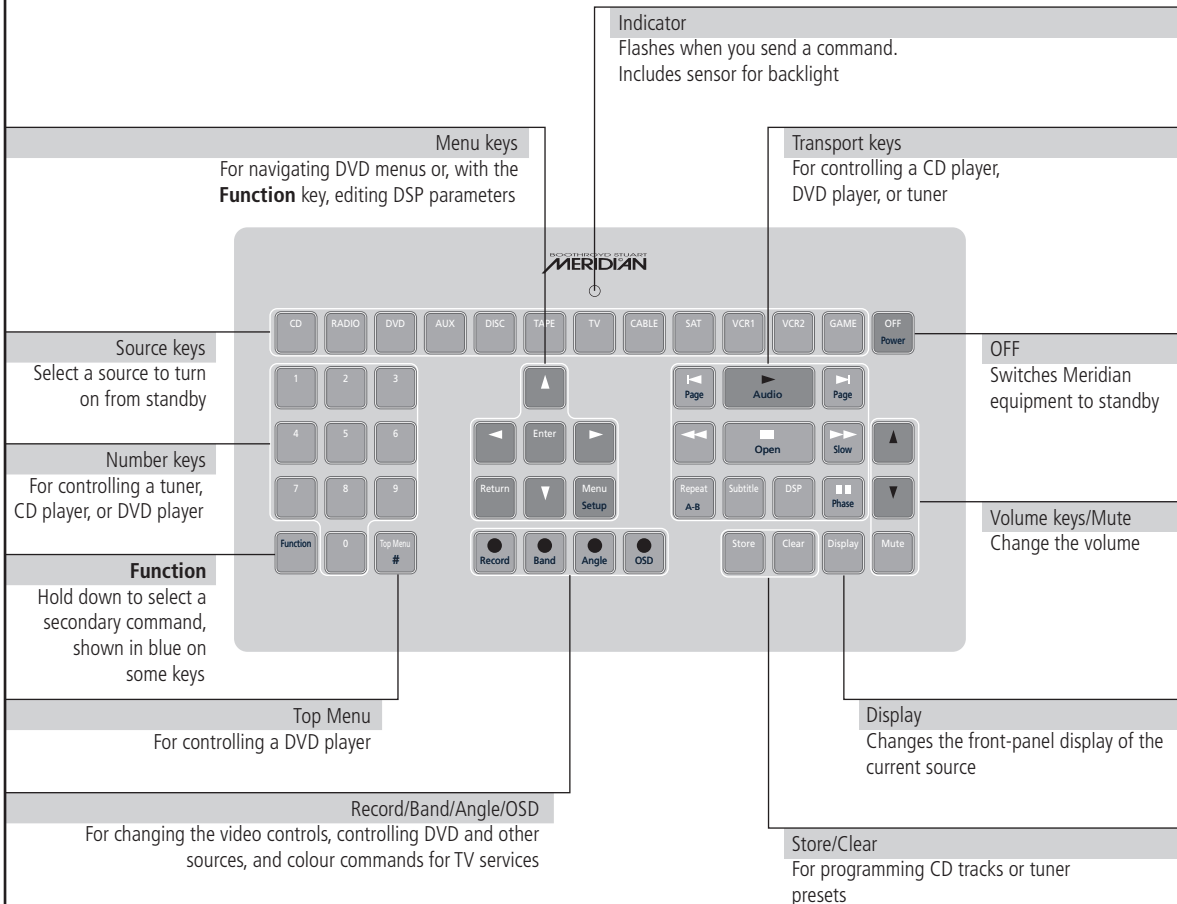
Indicator
Flashes when you send a command. Includes sensor for backlight

Menu keys
For navigating DVD menus or, with the **Function** key, editing DSP parameters

Transport keys
For controlling a CD player, DVD player, or tuner

BOOTHROYD STUART
MERIDIAN

CD RADIO DVD AUX DISC TAPE TV CABLE SAT VCR1 VCR2 GAME OFF Power

Source keys
Select a source to turn on from standby

OFF
Switches Meridian equipment to standby

1 2 3
4 5 6
7 8 9
Function 0 Top Menu #

Enter
Return Menu Setup

Page Audio Page
Open Slow
Repeat A-B Subtitle DSP Phase

Number keys
For controlling a tuner, CD player, or DVD player

Volume keys/Mute
Change the volume

Record Band Angle OSD

Store Clear Display Mute

**Function**
Hold down to select a secondary command, shown in blue on some keys

Top Menu
For controlling a DVD player

Display
Changes the front-panel display of the current source

Record/Band/Angle/OSD
For changing the video controls, controlling DVD and other sources, and colour commands for TV services

Store/Clear
For programming CD tracks or tuner presets